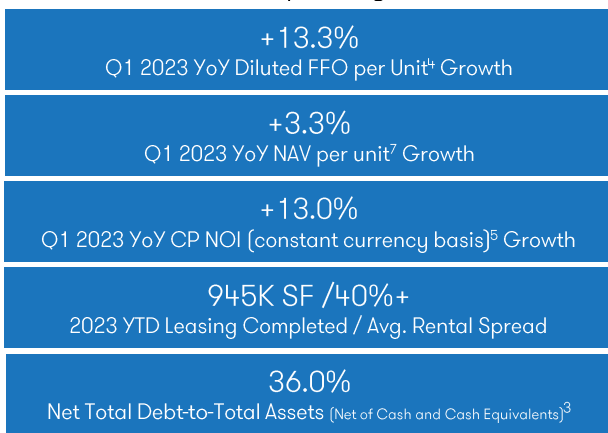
+13.3%
Q1 2023 YoY Diluted FFO per Unit$^{4}$ Growth

+3.3%
Q1 2023 YoY NAV per unit$^{7}$ Growth

+13.0%
Q1 2023 YoY CP NOI (constant currency basis)$^{5}$ Growth

945K SF /40%+
2023 YTD Leasing Completed / Avg. Rental Spread

36.0%
Net Total Debt-to-Total Assets (Net of Cash and Cash Equivalents)$^{3}$